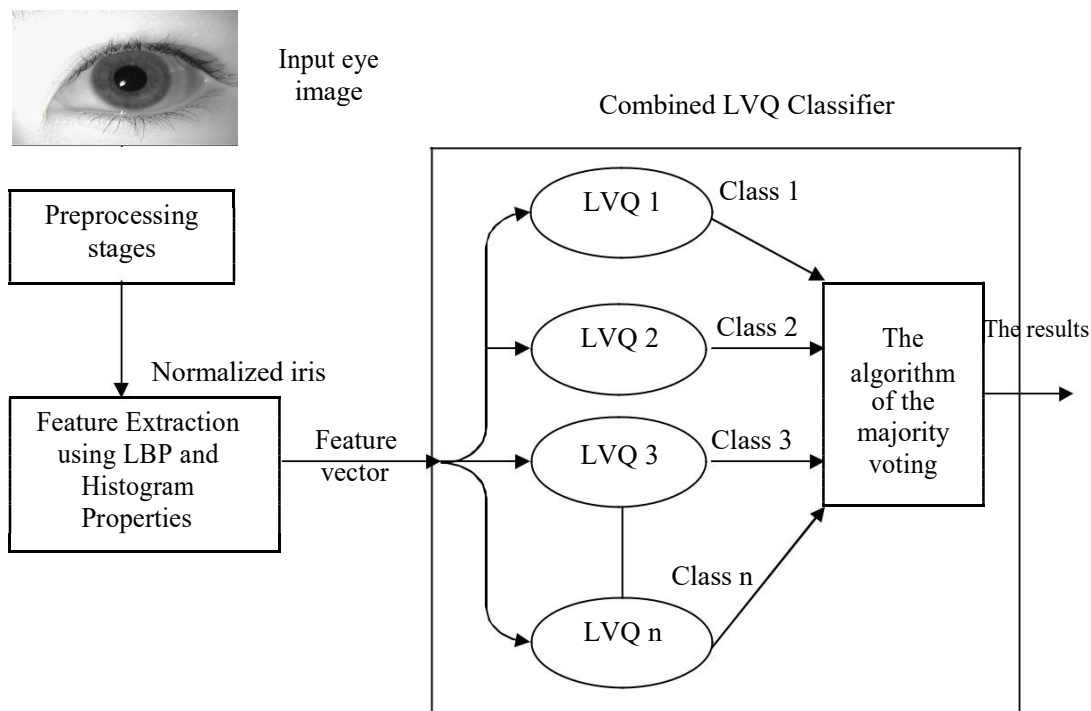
Input eye image

Combined LVQ Classifier

Preprocessing stages

Normalized iris

Feature Extraction using LBP and Histogram Properties

Feature vector

LVQ 1

Class 1

LVQ 2

Class 2

LVQ 3

Class 3

Class n

LVQ n

The algorithm of the majority voting

The results